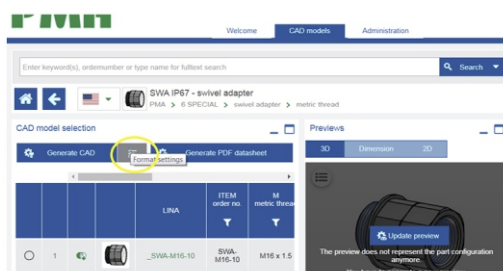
Welcome
CAD models
Administration

Enter keyword(s), ordernumber or type name for fulltext search
Search

SWA IP67 - swivel adapter
PMA > 6 SPECIAL > swivel adapter > metric thread

CAD model selection
Generate CAD
Format settings
Generate PDF datasheet

| | | | LINA | ITEM order no. | M metric threa |
|---|---|---|---|---|---|
| | 1 | | _SWA-M16-10 | SWA-M16-10 | M16 x 1.5 |

Previews
3D
Dimension
2D

Update preview
The preview does not represent the part configuration anymore.